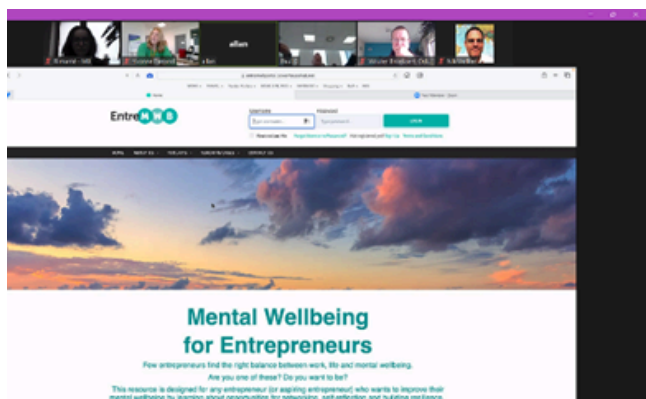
ellen

Entre

Username

Password

LOGIN

Mental Wellbeing for Entrepreneurs

Few entrepreneurs find the right balance between work, life and mental wellbeing.

Are you one of these? Do you want to be?

This resource is designed for any entrepreneur (or aspiring entrepreneur) who wants to improve their mental wellbeing by learning about opportunities for networking, self-reflection and building resilience.